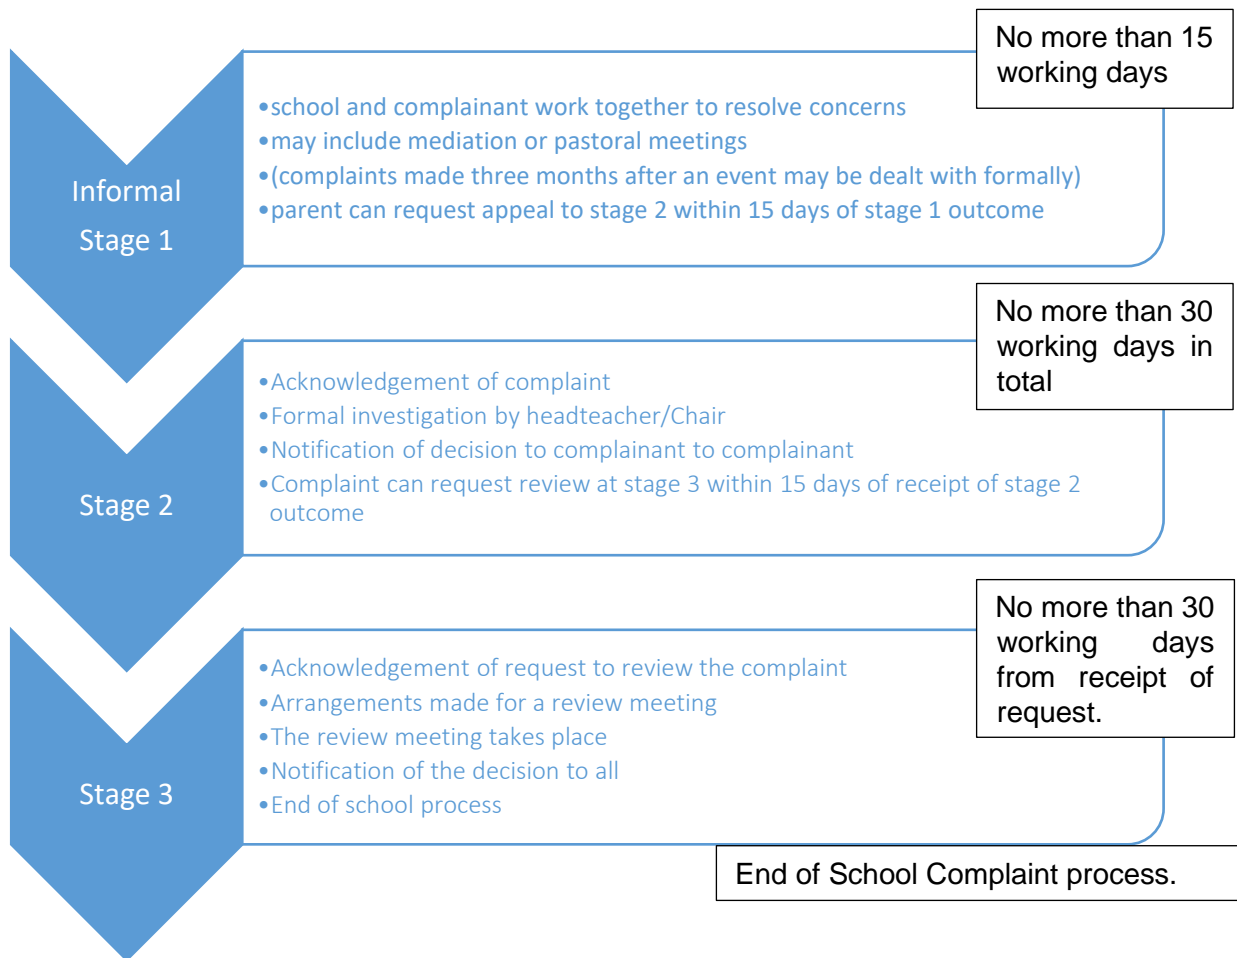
No more than 15 working days

Informal Stage 1

•school and complainant work together to resolve concerns
•may include mediation or pastoral meetings
•(complaints made three months after an event may be dealt with formally)
•parent can request appeal to stage 2 within 15 days of stage 1 outcome

No more than 30 working days in total

Stage 2

•Acknowledgement of complaint
•Formal investigation by headteacher/Chair
•Notification of decision to complainant to complainant
•Complaint can request review at stage 3 within 15 days of receipt of stage 2 outcome

No more than 30 working days from receipt of request.

Stage 3

•Acknowledgement of request to review the complaint
•Arrangements made for a review meeting
•The review meeting takes place
•Notification of the decision to all
•End of school process

End of School Complaint process.